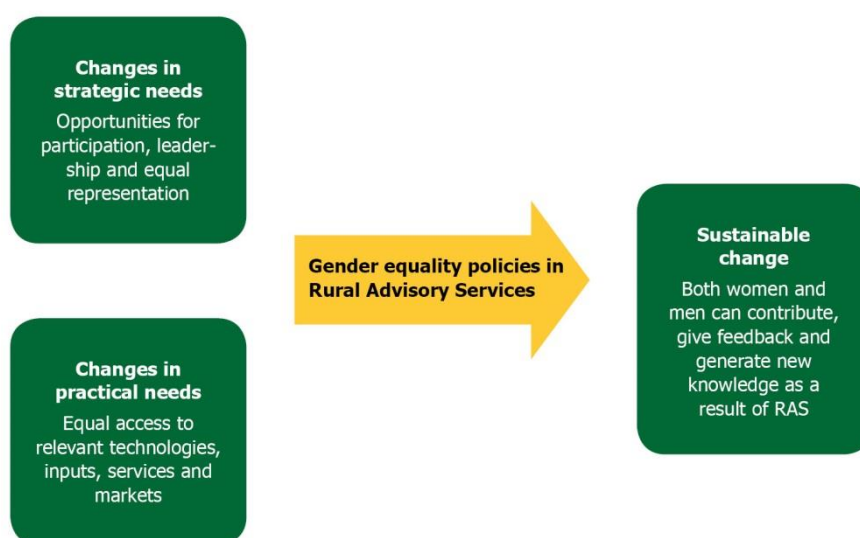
**Changes in strategic needs**
Opportunities for participation, leadership and equal representation

**Changes in practical needs**
Equal access to relevant technologies, inputs, services and markets

**Gender equality policies in Rural Advisory Services**

**Sustainable change**
Both women and men can contribute, give feedback and generate new knowledge as a result of RAS